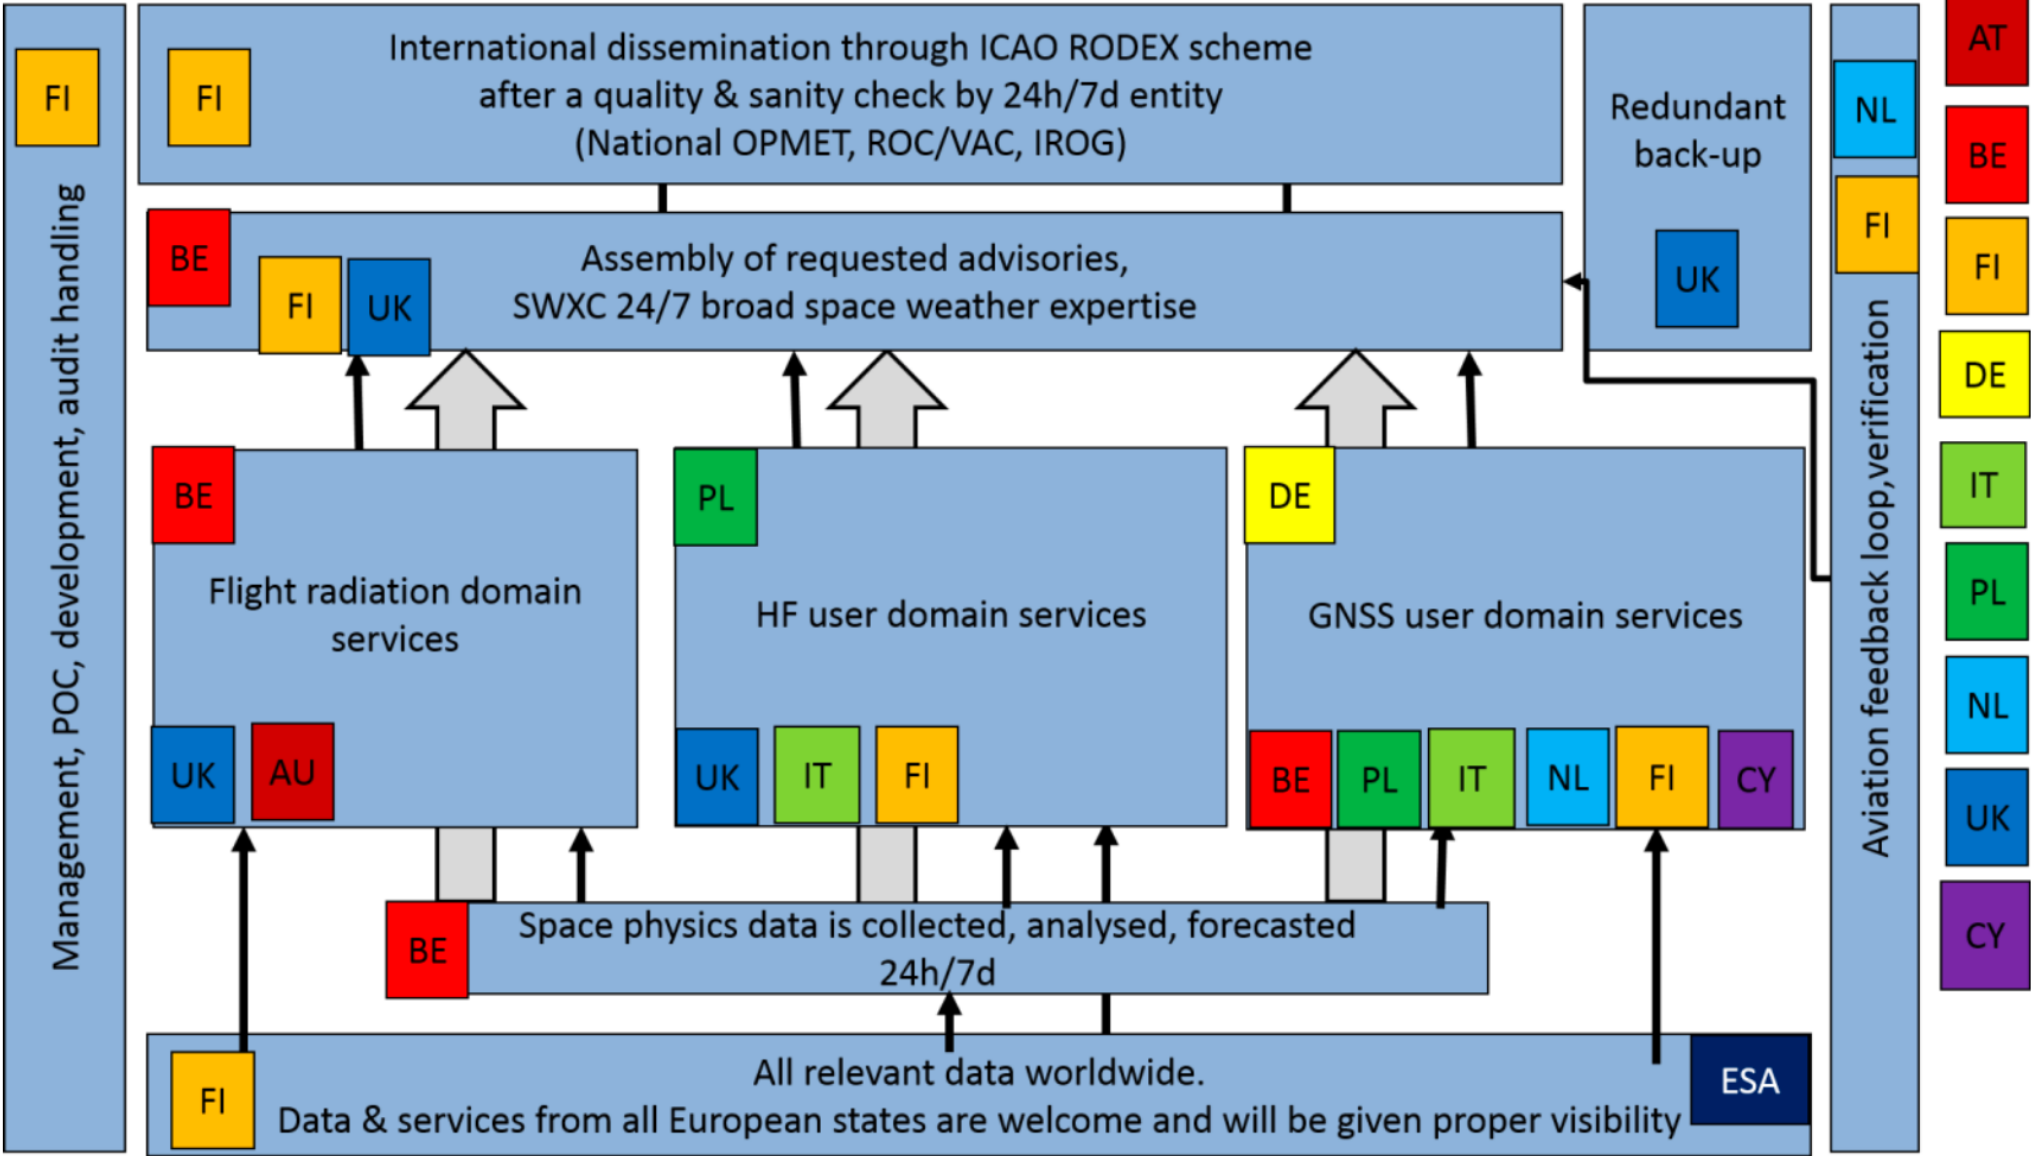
FI

Management, POC, development, audit handling

FI

International dissemination through ICAO RODEX scheme after a quality & sanity check by 24h/7d entity (National OPMET, ROC/VAC, IROG)

Redundant back-up

UK

NL

FI

Aviation feedback loop,verification

AT

BE

FI

DE

IT

PL

NL

UK

CY

BE

FI

UK

Assembly of requested advisories, SWXC 24/7 broad space weather expertise

BE

Flight radiation domain services

UK

AU

PL

HF user domain services

UK

IT

FI

DE

GNSS user domain services

BE

PL

IT

NL

FI

CY

BE

Space physics data is collected, analysed, forecasted 24h/7d

FI

All relevant data worldwide.
Data & services from all European states are welcome and will be given proper visibility

ESA